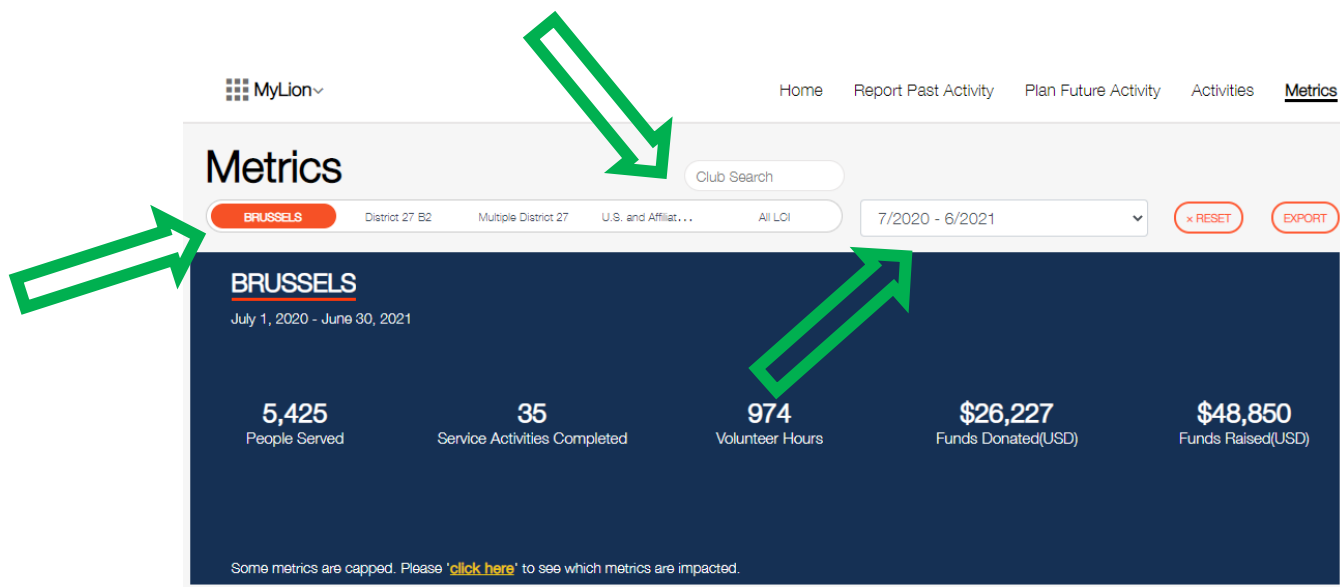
MyLion

Home Report Past Activity Plan Future Activity Activities Metrics

Metrics

Club Search

BRUSSELS District 27 B2 Multiple District 27 U.S. and Affiliat... All LCI

7/2020 - 6/2021

× RESET

EXPORT

BRUSSELS

July 1, 2020 - June 30, 2021

5,425
People Served

35
Service Activities Completed

974
Volunteer Hours

$26,227
Funds Donated(USD)

$48,850
Funds Raised(USD)

Some metrics are capped. Please 'click here' to see which metrics are impacted.